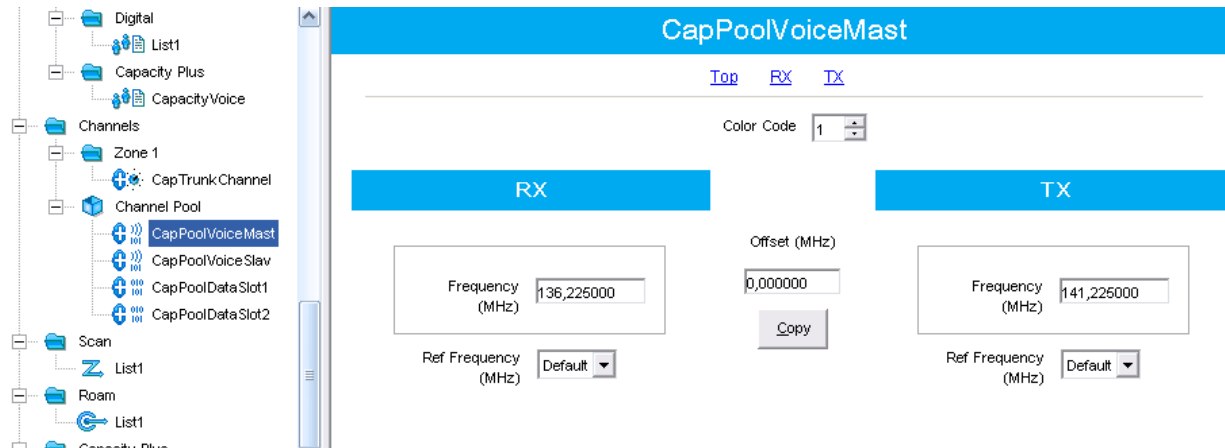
Digital
List1
Capacity Plus
CapacityVoice
Channels
Zone 1
CapTrunkChannel
Channel Pool
CapPoolVoiceMast
CapPoolVoiceSlav
CapPoolDataSlot1
CapPoolDataSlot2
Scan
List1
Roam
List1

CapPoolVoiceMast

Top RX TX

Color Code 1

RX

Frequency (MHz) 136,225000

Ref Frequency (MHz) Default

Offset (MHz)
0,000000
Copy

TX

Frequency (MHz) 141,225000

Ref Frequency (MHz) Default